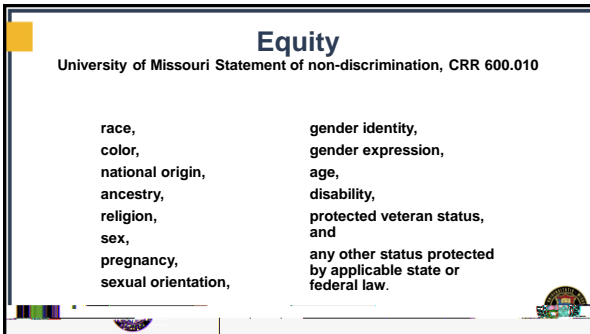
Equity

University of Missouri Statement of non-discrimination, CRR 600.010

race,
color,
national origin,
ancestry,
religion,
sex,
pregnancy,
sexual orientation,

gender identity,
gender expression,
age,
disability,
protected veteran status, and
any other status protected by applicable state or federal law.